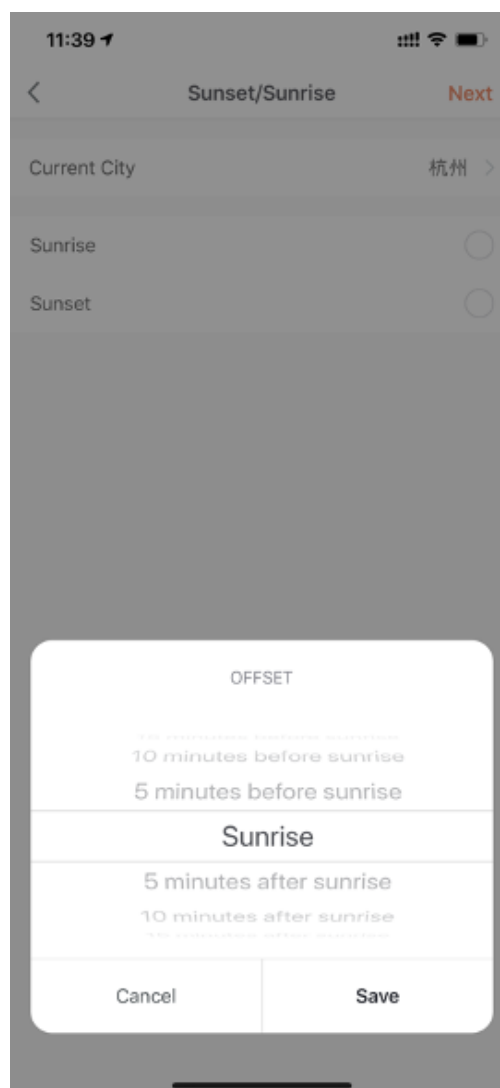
11:39

Sunset/Sunrise

Next

Current City

杭州 >

Sunrise

Sunset

OFFSET

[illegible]

10 minutes before sunrise

5 minutes before sunrise

Sunrise

5 minutes after sunrise

10 minutes after sunrise

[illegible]

Cancel

Save